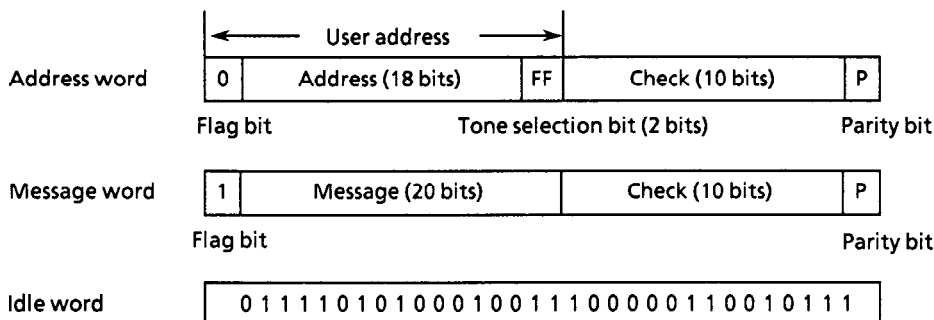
User address

Address word

| 0 | Address (18 bits) | FF | Check (10 bits) | P |
|---|---|---|---|---|

Flag bit

Tone selection bit (2 bits)

Parity bit

Message word

| 1 | Message (20 bits) | Check (10 bits) | P |
|---|---|---|---|

Flag bit

Parity bit

Idle word

0 1 1 1 1 0 1 0 1 0 0 0 1 0 0 1 1 1 0 0 0 0 0 1 1 0 0 1 0 1 1 1